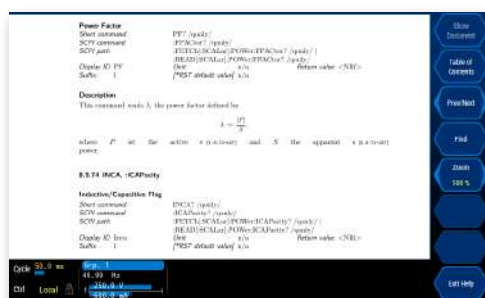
Power Factor
Short command PF? /qonly/
SCPI command :FPAChar? /qonly/
SCPI path :FETCh[:SCALar][:POWer]:FPAChar? /qonly/ | :READ[:SCALar][:POWer]:FPAChar? /qonly/
Display ID PF Unit n/a Return value <NR>
Suffix 1 [*RST default value] n/a

Description
This command reads λ, the power factor defined by

$\lambda = \frac{|P|}{S}$

where P is the active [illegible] and S the apparent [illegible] power.

8.9.74 INCA, :ICAPacity

Inductive/Capacitive Flag
Short command INCA? /qonly/
SCPI command :ICAPacity? /qonly/
SCPI path :FETCh[:SCALar][:POWer]:ICAPacity? /qonly/ | :READ[:SCALar][:POWer]:ICAPacity? /qonly/
Display ID Inco Unit n/a Return value <NR>
Suffix 1 [*RST default value] n/a

Show Document
Table of Contents
Prev/Next
Find
Zoom 100 %
Exit Help

Cycle 50.0 ms
Grp. 1
49.99 Hz
250.0 V
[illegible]
Ctrl Local